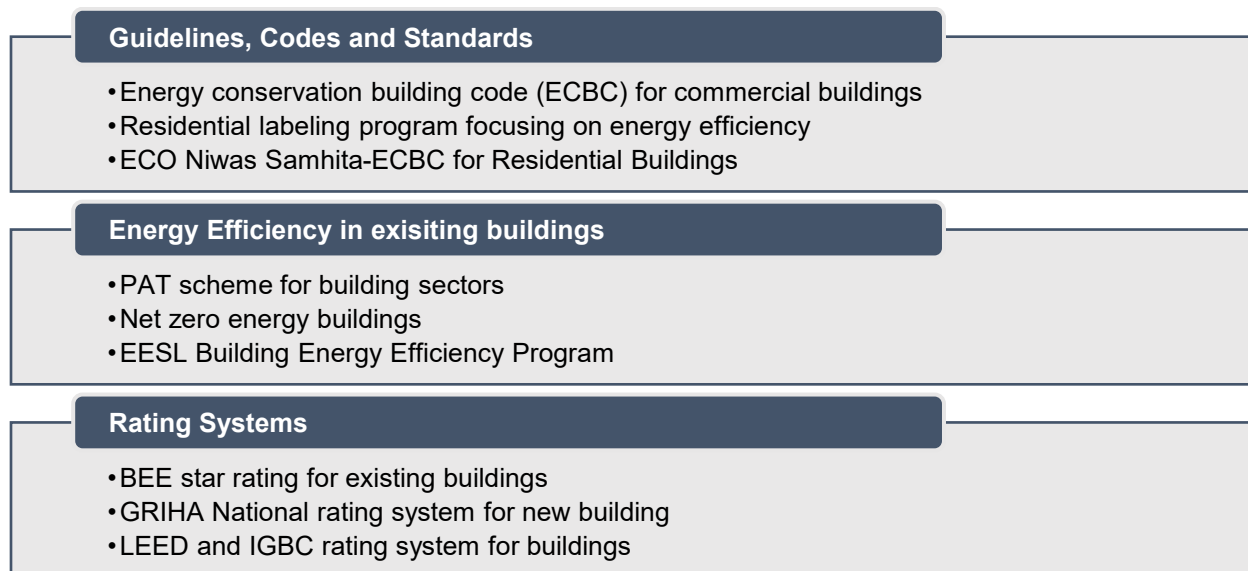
Guidelines, Codes and Standards

• Energy conservation building code (ECBC) for commercial buildings
• Residential labeling program focusing on energy efficiency
• ECO Niwas Samhita-ECBC for Residential Buildings

Energy Efficiency in exisiting buildings

• PAT scheme for building sectors
• Net zero energy buildings
• EESL Building Energy Efficiency Program

Rating Systems

• BEE star rating for existing buildings
• GRIHA National rating system for new building
• LEED and IGBC rating system for buildings